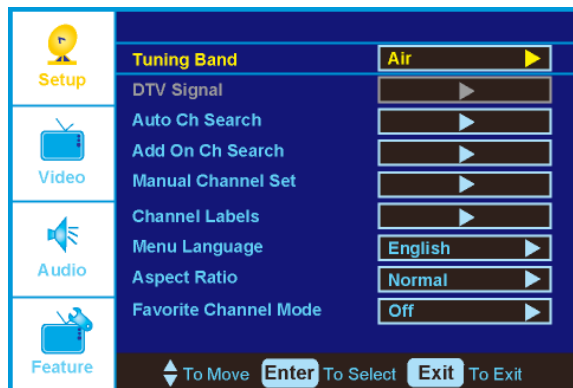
Setup

Video

Audio

Feature

Tuning Band Air

DTV Signal

Auto Ch Search

Add On Ch Search

Manual Channel Set

Channel Labels

Menu Language English

Aspect Ratio Normal

Favorite Channel Mode Off

To Move Enter To Select Exit To Exit